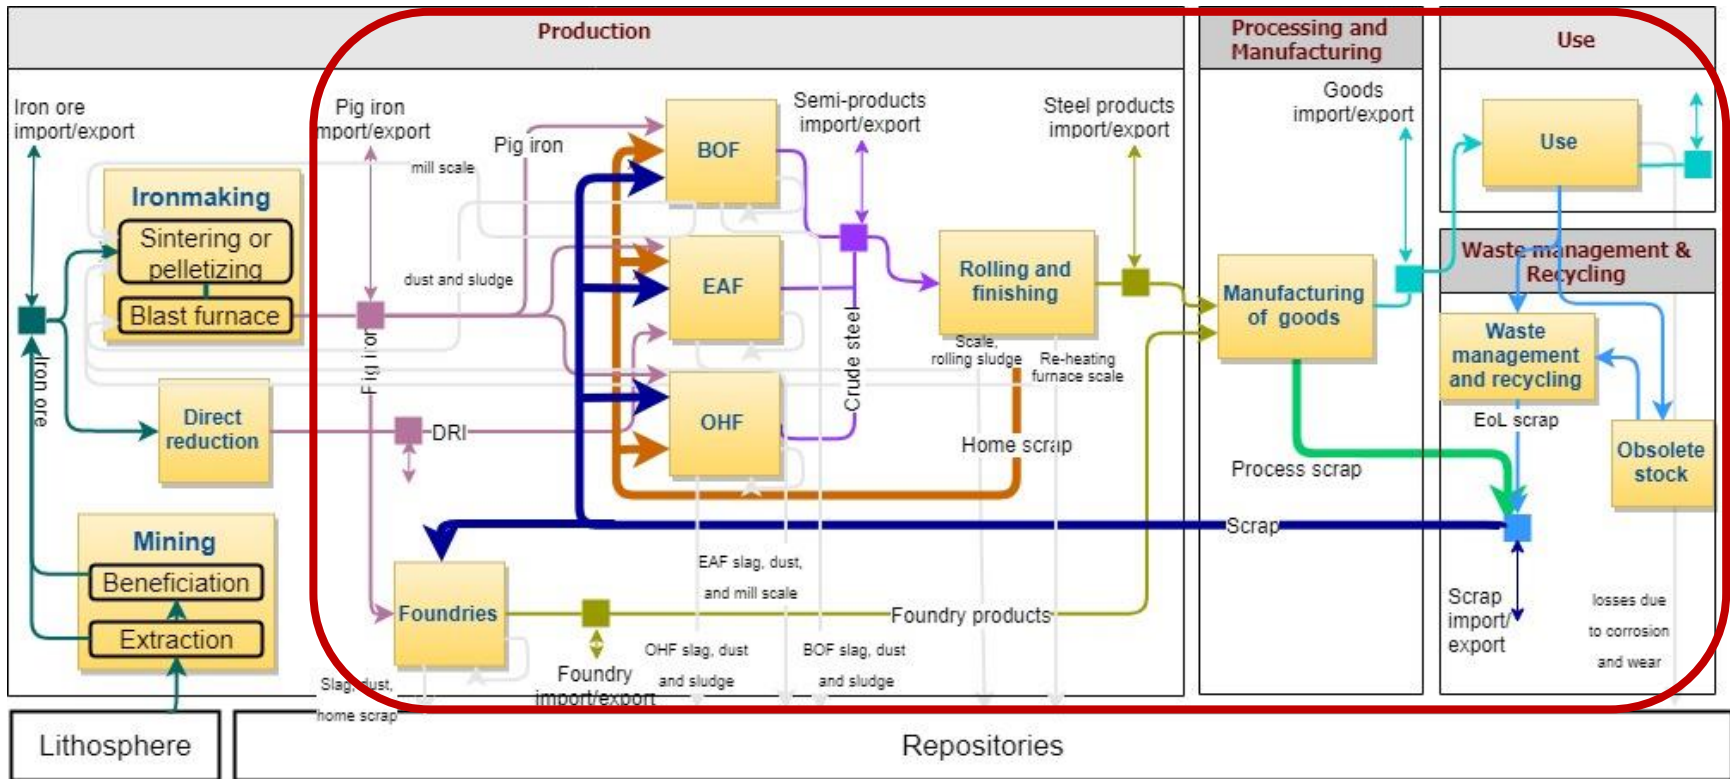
Production

Processing and Manufacturing

Use

Iron ore import/export

Ironmaking

Sintering or pelletizing

Blast furnace

Iron ore

Direct reduction

Mining

Beneficiation

Extraction

Pig iron import/export

mill scale

Pig iron

dust and sludge

Pig iron

DRI

BOF

EAF

OHF

Semi-products import/export

Crude steel

Rolling and finishing

Scale, rolling sludge

Re-heating furnace scale

Home scrap

Steel products import/export

Goods import/export

Manufacturing of goods

Process scrap

Use

Waste management & Recycling

Waste management and recycling

EoL scrap

Obsolete stock

Scrap

Scrap import/ export

losses due to corrosion and wear

Foundries

Foundry products

Foundry import/export

EAF slag, dust, and mill scale

OHF slag, dust and sludge

BOF slag, dust and sludge

Slag, dust, home scrap

Lithosphere

Repositories